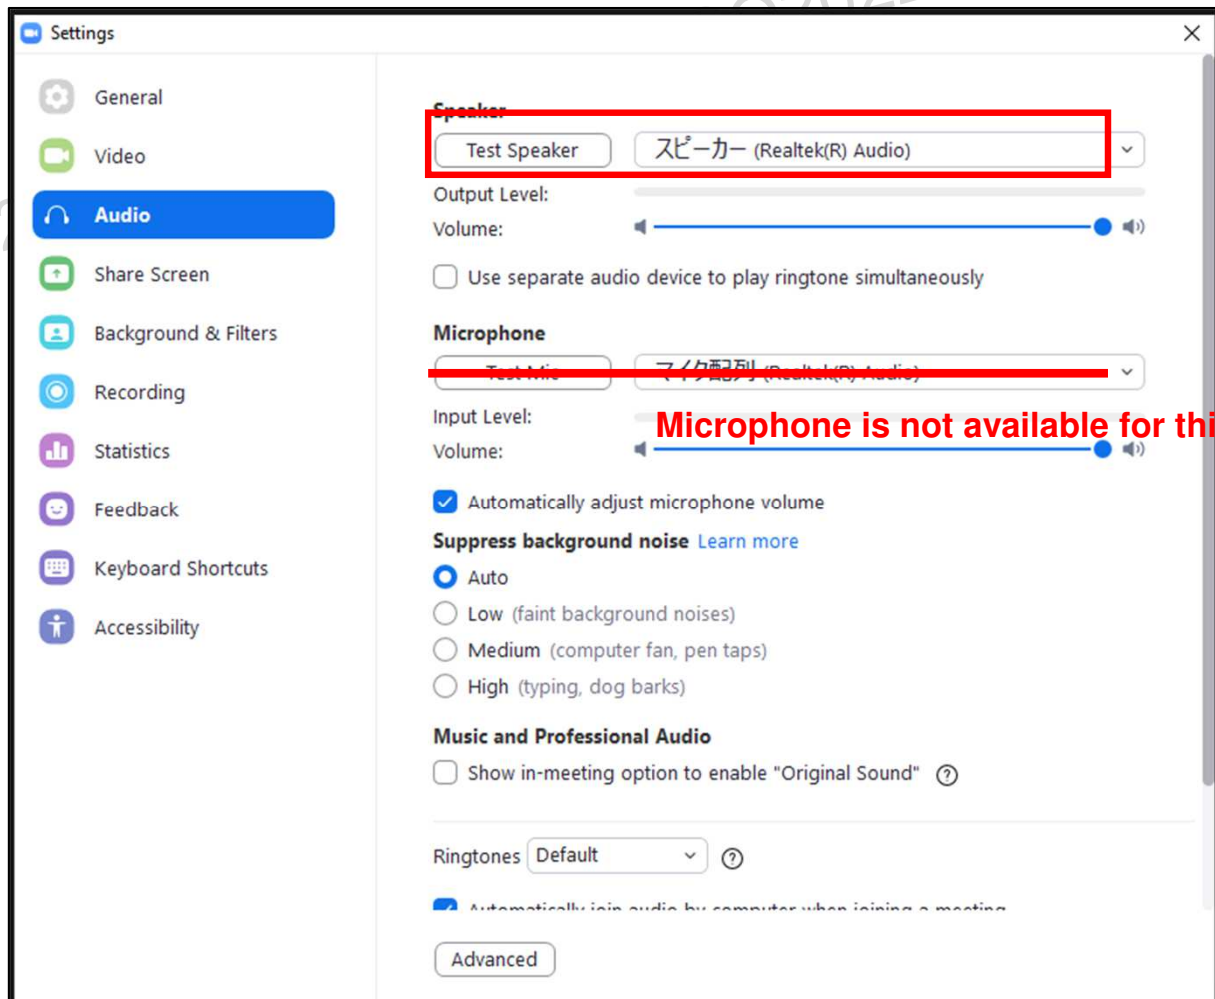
Settings

General
Video
Audio
Share Screen
Background & Filters
Recording
Statistics
Feedback
Keyboard Shortcuts
Accessibility

Speaker
Test Speaker
スピーカー (Realtek(R) Audio)
Output Level:
Volume:
Use separate audio device to play ringtone simultaneously

Microphone
Test Mic
マイク配列 (Realtek(R) Audio)
Input Level:
Microphone is not available for thi
Volume:
Automatically adjust microphone volume
Suppress background noise Learn more
Auto
Low (faint background noises)
Medium (computer fan, pen taps)
High (typing, dog barks)

Music and Professional Audio
Show in-meeting option to enable "Original Sound"

Ringtones Default

Automatically join audio by computer when joining a meeting

Advanced